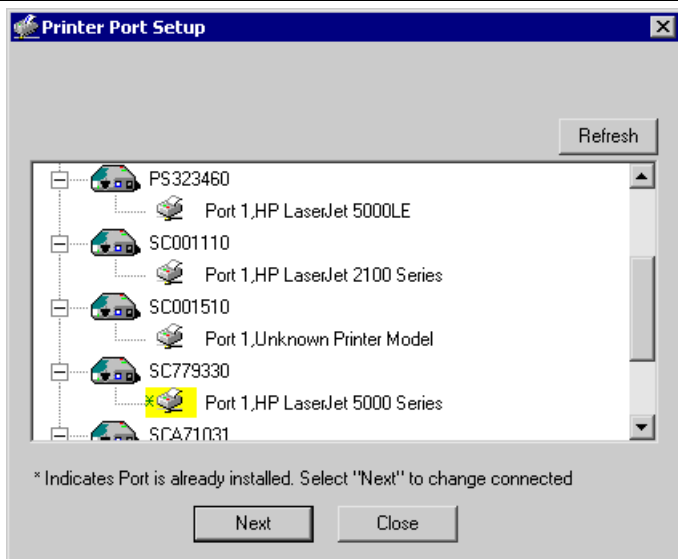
Printer Port Setup

Refresh

PS323460
Port 1,HP LaserJet 5000LE
SC001110
Port 1,HP LaserJet 2100 Series
SC001510
Port 1,Unknown Printer Model
SC779330
* Port 1,HP LaserJet 5000 Series
SCA71031

* Indicates Port is already installed. Select "Next" to change connected

Next
Close